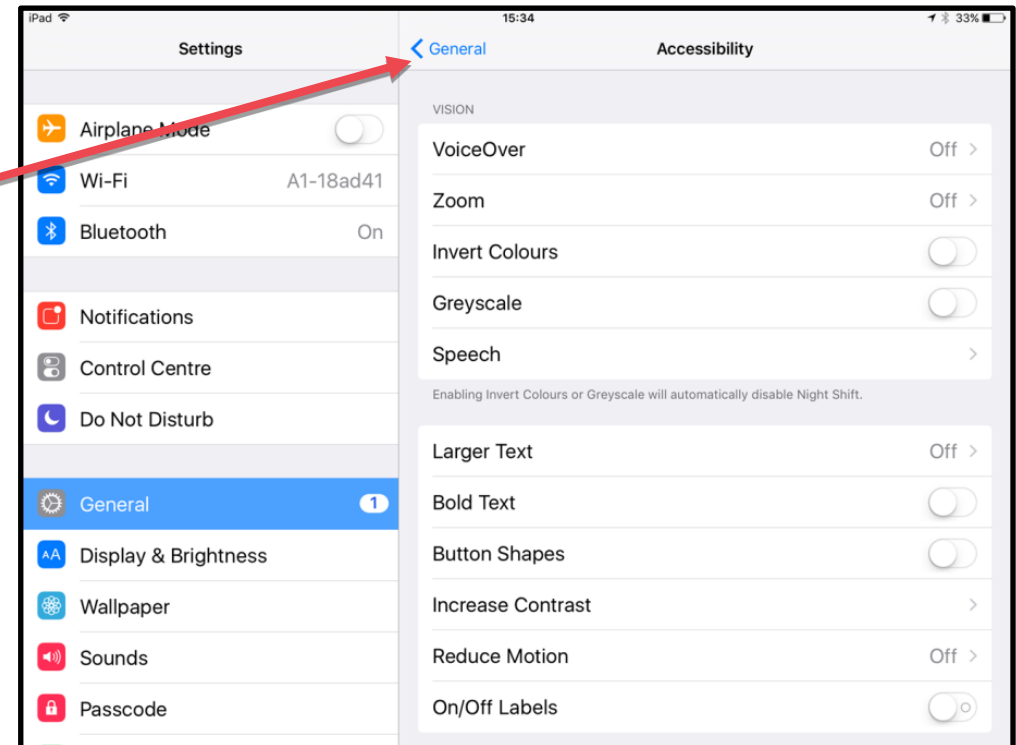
iPad
15:34
33%

Settings

Airplane Mode
Wi-Fi A1-18ad41
Bluetooth On

Notifications
Control Centre
Do Not Disturb

General 1
Display & Brightness
Wallpaper
Sounds
Passcode

General
Accessibility

VISION
VoiceOver Off
Zoom Off
Invert Colours
Greyscale
Speech

Enabling Invert Colours or Greyscale will automatically disable Night Shift.

Larger Text Off
Bold Text
Button Shapes
Increase Contrast
Reduce Motion Off
On/Off Labels